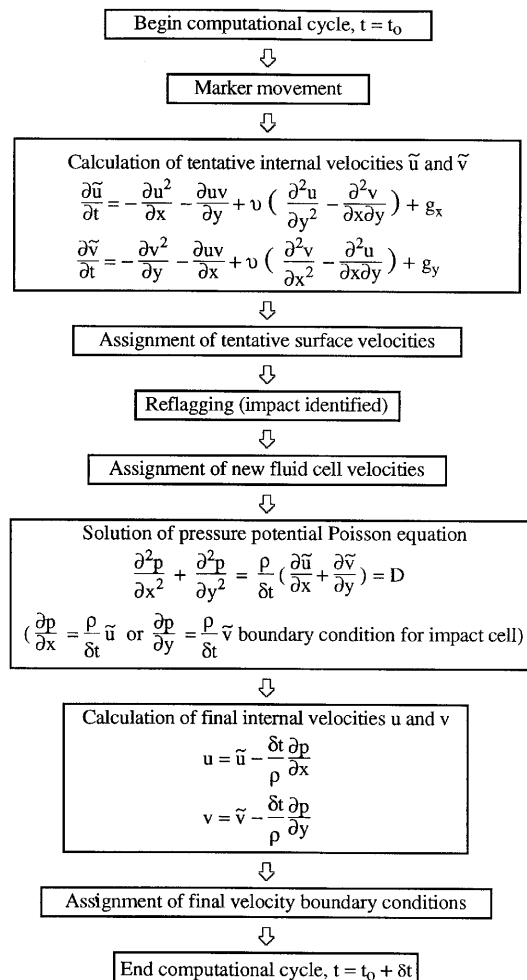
Begin computational cycle, $t = t_o$

Marker movement

Calculation of tentative internal velocities $\tilde{u}$ and $\tilde{v}$

$\frac{\partial \tilde{u}}{\partial t} = -\frac{\partial u^2}{\partial x} - \frac{\partial uv}{\partial y} + \upsilon\left(\frac{\partial^2 u}{\partial y^2} - \frac{\partial^2 v}{\partial x \partial y}\right) + g_x$

$\frac{\partial \tilde{v}}{\partial t} = -\frac{\partial v^2}{\partial y} - \frac{\partial uv}{\partial x} + \upsilon\left(\frac{\partial^2 v}{\partial x^2} - \frac{\partial^2 u}{\partial x \partial y}\right) + g_y$

Assignment of tentative surface velocities

Reflagging (impact identified)

Assignment of new fluid cell velocities

Solution of pressure potential Poisson equation

$\frac{\partial^2 p}{\partial x^2} + \frac{\partial^2 p}{\partial y^2} = \frac{\rho}{\delta t}\left(\frac{\partial \tilde{u}}{\partial x} + \frac{\partial \tilde{v}}{\partial y}\right) = D$

($\frac{\partial p}{\partial x} = \frac{\rho}{\delta t}\tilde{u}$ or $\frac{\partial p}{\partial y} = \frac{\rho}{\delta t}\tilde{v}$ boundary condition for impact cell)

Calculation of final internal velocities u and v

$u = \tilde{u} - \frac{\delta t}{\rho}\frac{\partial p}{\partial x}$

$v = \tilde{v} - \frac{\delta t}{\rho}\frac{\partial p}{\partial y}$

Assignment of final velocity boundary conditions

End computational cycle, $t = t_o + \delta t$